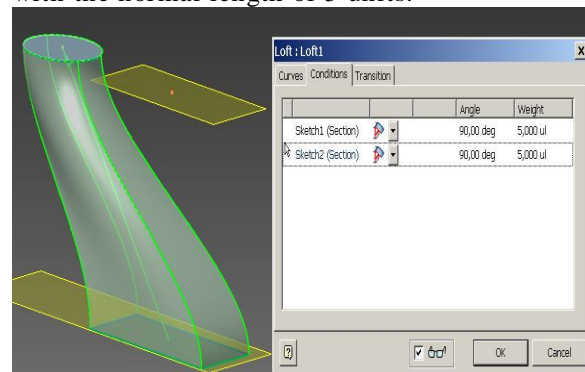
with the normal length of 5 units.

Loft : Loft1

Curves | Conditions | Transition

| | | | Angle | Weight |
|---|---|---|---|---|
| Sketch1 (Section) | | | 90,00 deg | 5,000 ul |
| Sketch2 (Section) | | | 90,00 deg | 5,000 ul |

OK | Cancel